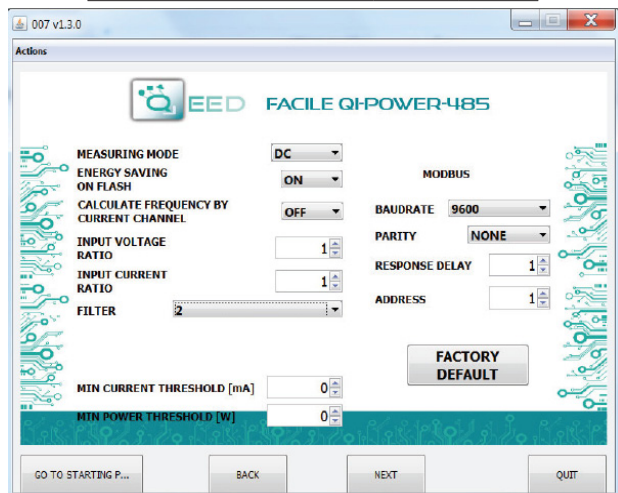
007 v1.3.0

Actions

QEED FACILE QI-POWER-485

MEASURING MODE DC

ENERGY SAVING ON FLASH ON

CALCULATE FREQUENCY BY CURRENT CHANNEL OFF

INPUT VOLTAGE RATIO 1

INPUT CURRENT RATIO 1

FILTER 2

MODBUS

BAUDRATE 9600

PARITY NONE

RESPONSE DELAY 1

ADDRESS 1

FACTORY DEFAULT

MIN CURRENT THRESHOLD [mA] 0

MIN POWER THRESHOLD [W] 0

GO TO STARTING P...

BACK

NEXT

QUIT